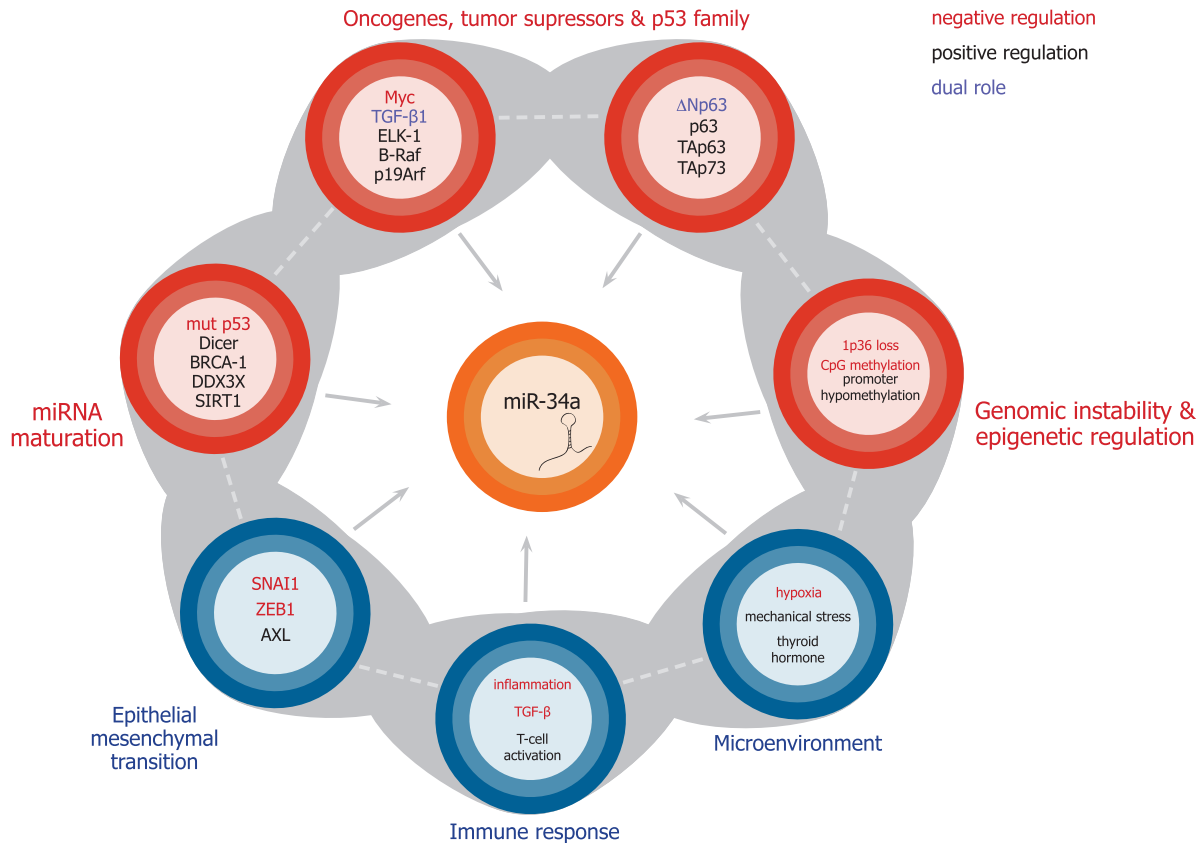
Oncogenes, tumor supressors & p53 family

negative regulation
positive regulation
dual role

Myc
TGF-β1
ELK-1
B-Raf
p19Arf

ΔNp63
p63
TAp63
TAp73

mut p53
Dicer
BRCA-1
DDX3X
SIRT1

miRNA maturation

miR-34a

1p36 loss
CpG methylation
promoter hypomethylation

Genomic instability & epigenetic regulation

SNAI1
ZEB1
AXL

Epithelial mesenchymal transition

hypoxia
mechanical stress
thyroid hormone

Microenvironment

inflammation
TGF-β
T-cell activation

Immune response